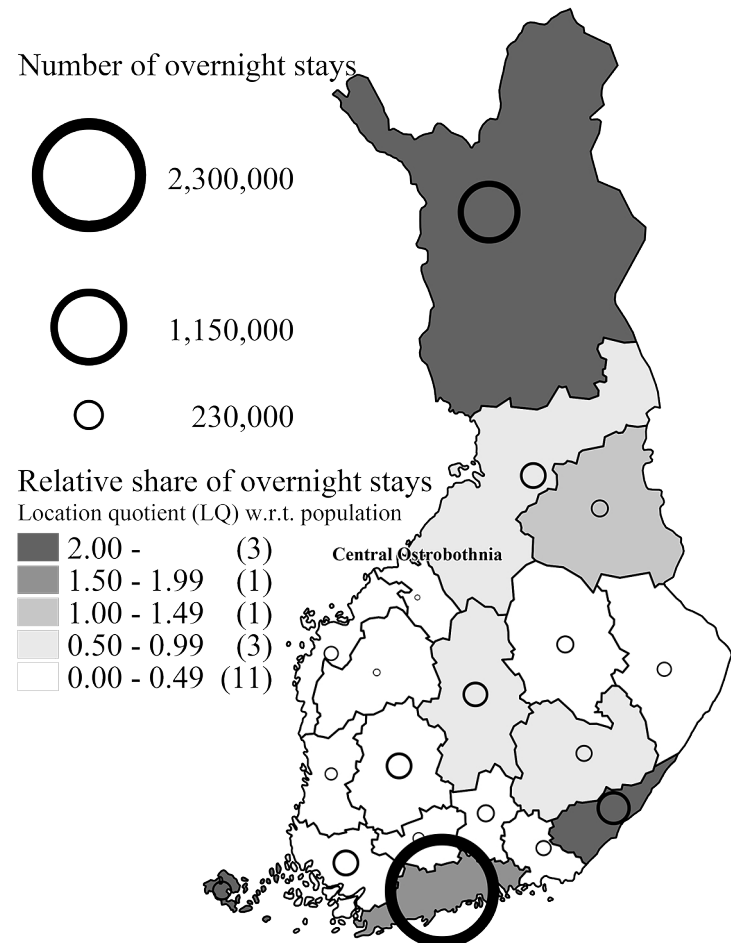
Number of overnight stays

2,300,000

1,150,000

230,000

Relative share of overnight stays
Location quotient (LQ) w.r.t. population

| | |
|---|---|
| 2.00 - | (3) |
| 1.50 - 1.99 | (1) |
| 1.00 - 1.49 | (1) |
| 0.50 - 0.99 | (3) |
| 0.00 - 0.49 | (11) |

Central Ostrobothnia